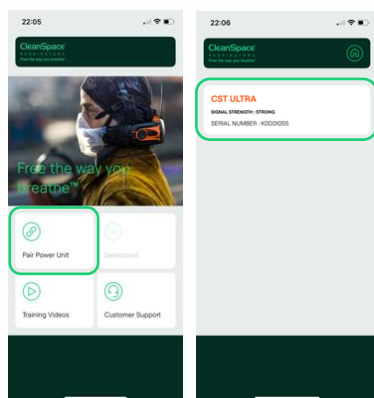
22:05

CleanSpace RESPIRATORS
Free the way you breathe

Free the way you breathe™

Pair Power Unit

Dashboard

Training Videos

Customer Support

22:06

CleanSpace RESPIRATORS
Free the way you breathe

CST ULTRA

SIGNAL STRENGTH : STRONG

SERIAL NUMBER : K000055